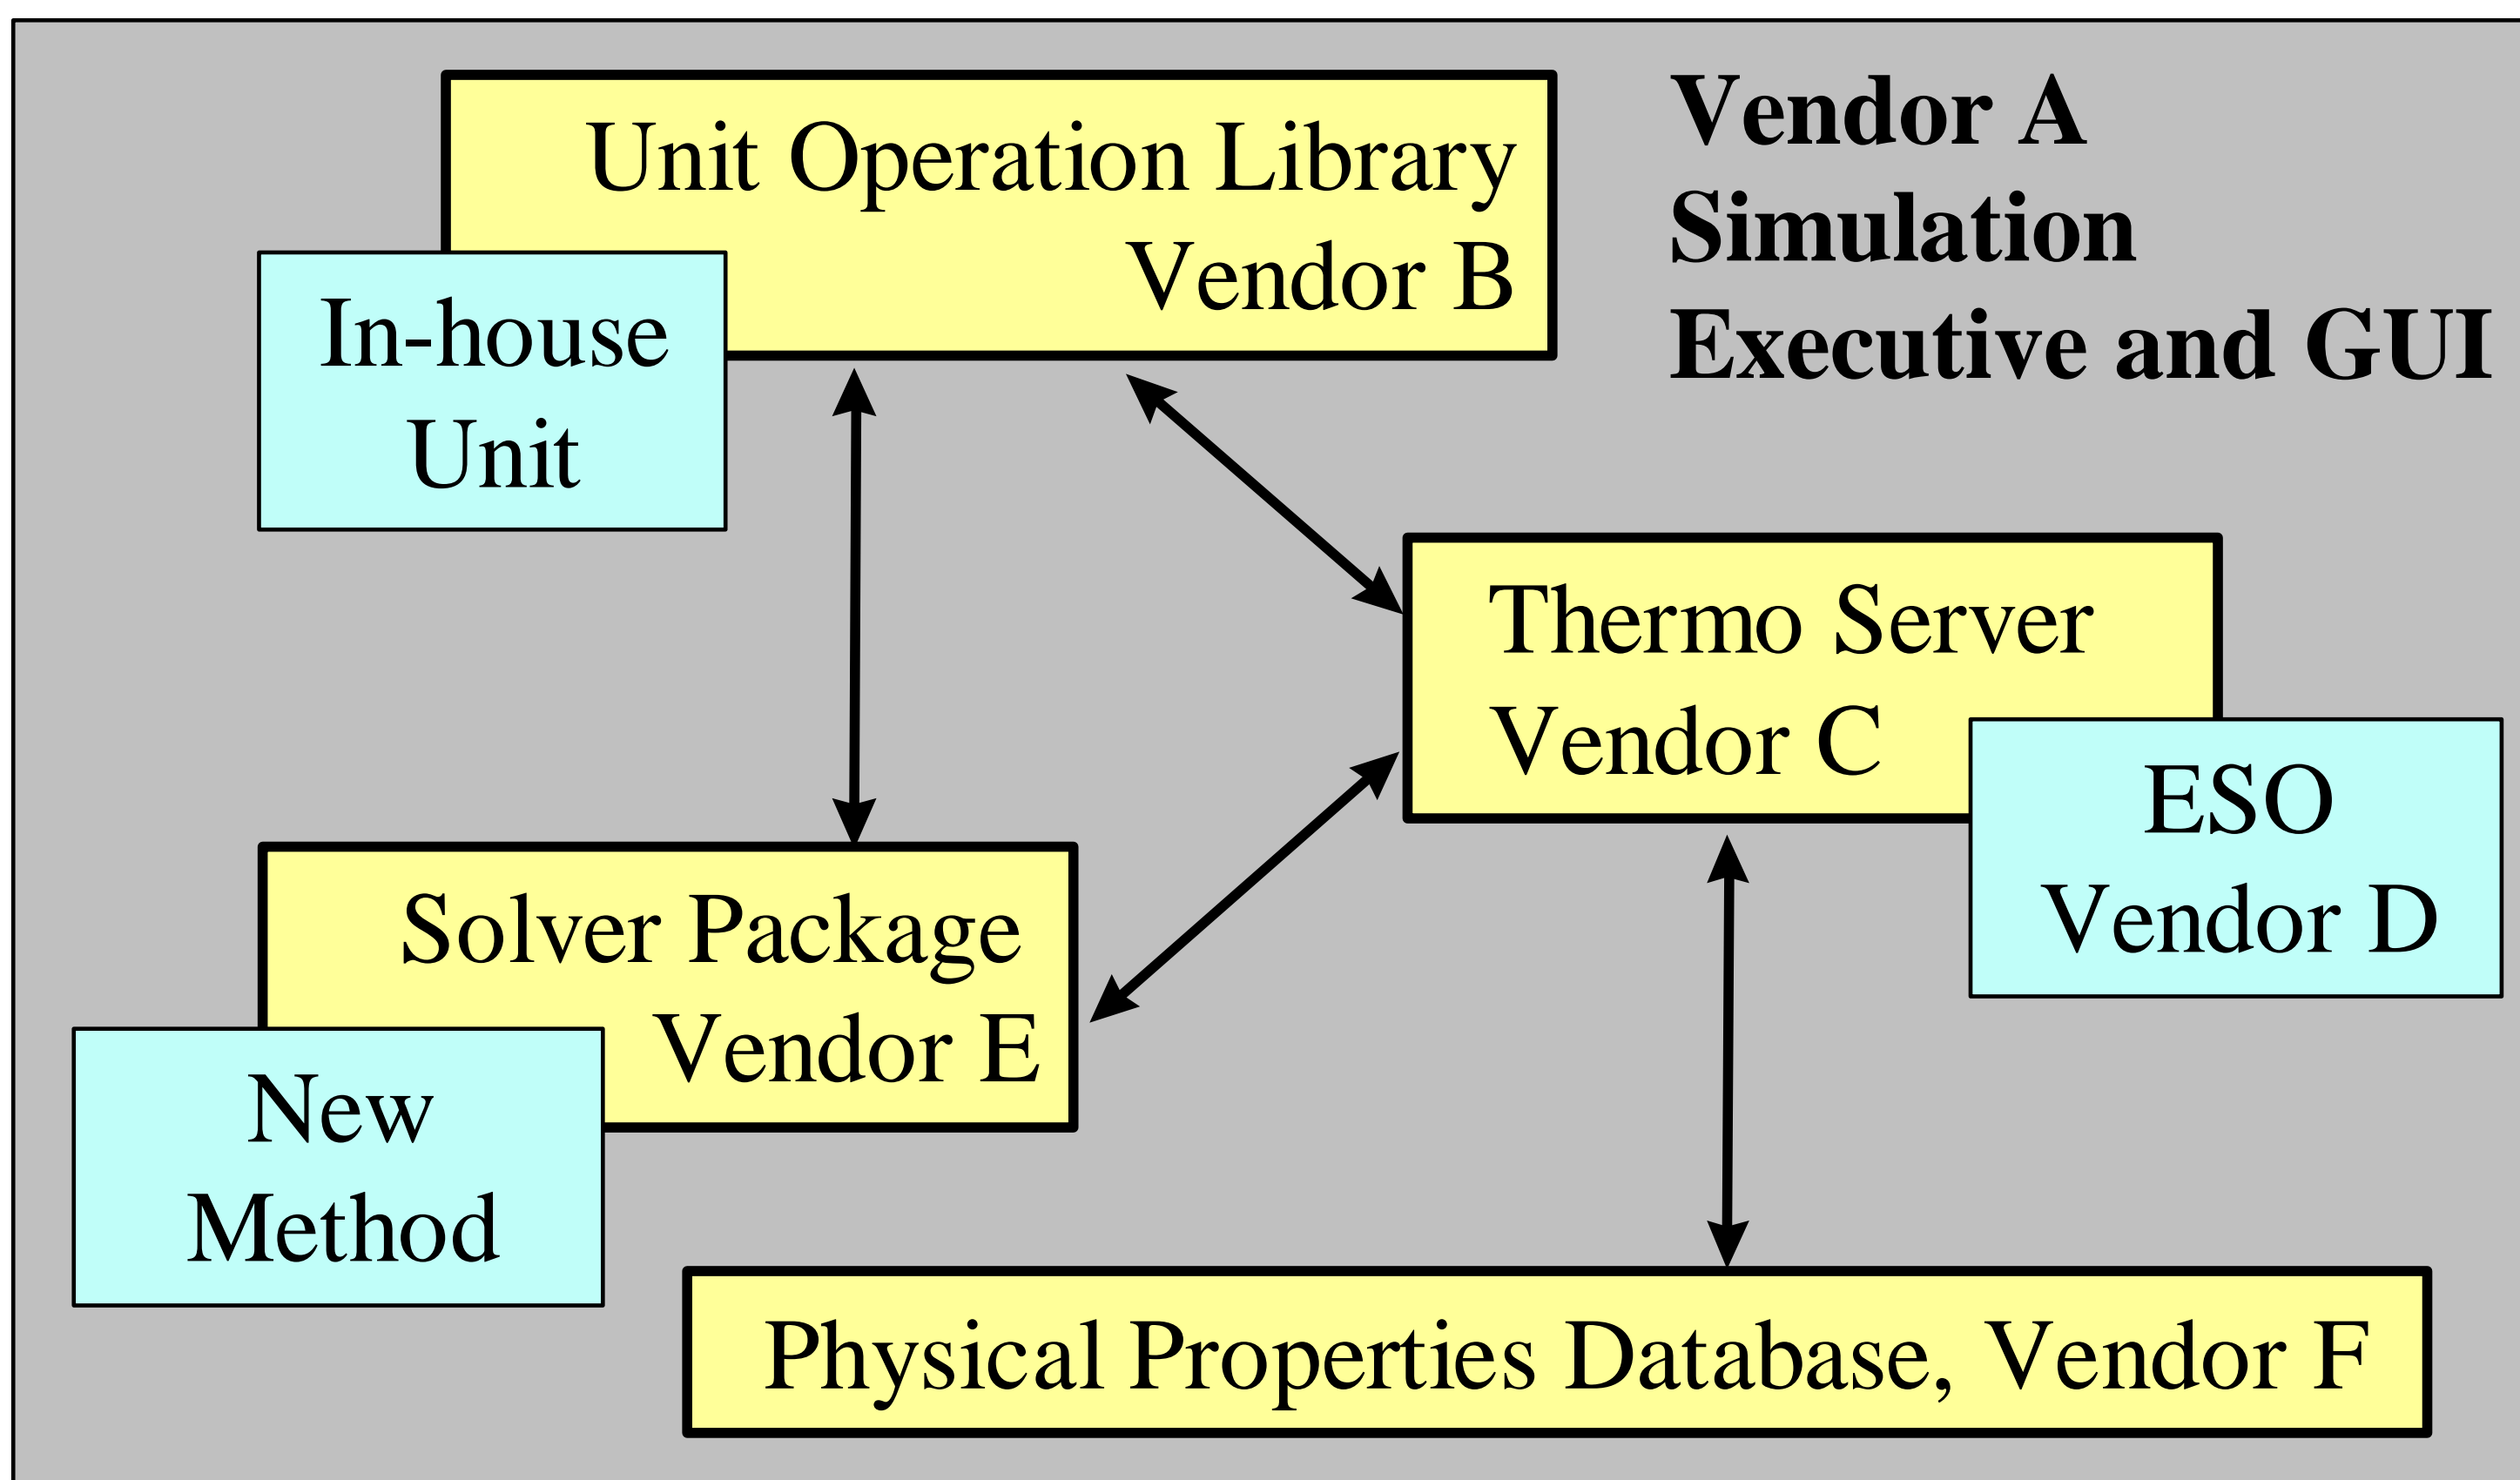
Unit Operation Library
Vendor B

Vendor A
Simulation
Executive and GUI

In-house
Unit

Thermo Server
Vendor C

ESO
Vendor D

Solver Package
Vendor E

New
Method

Physical Properties Database, Vendor F